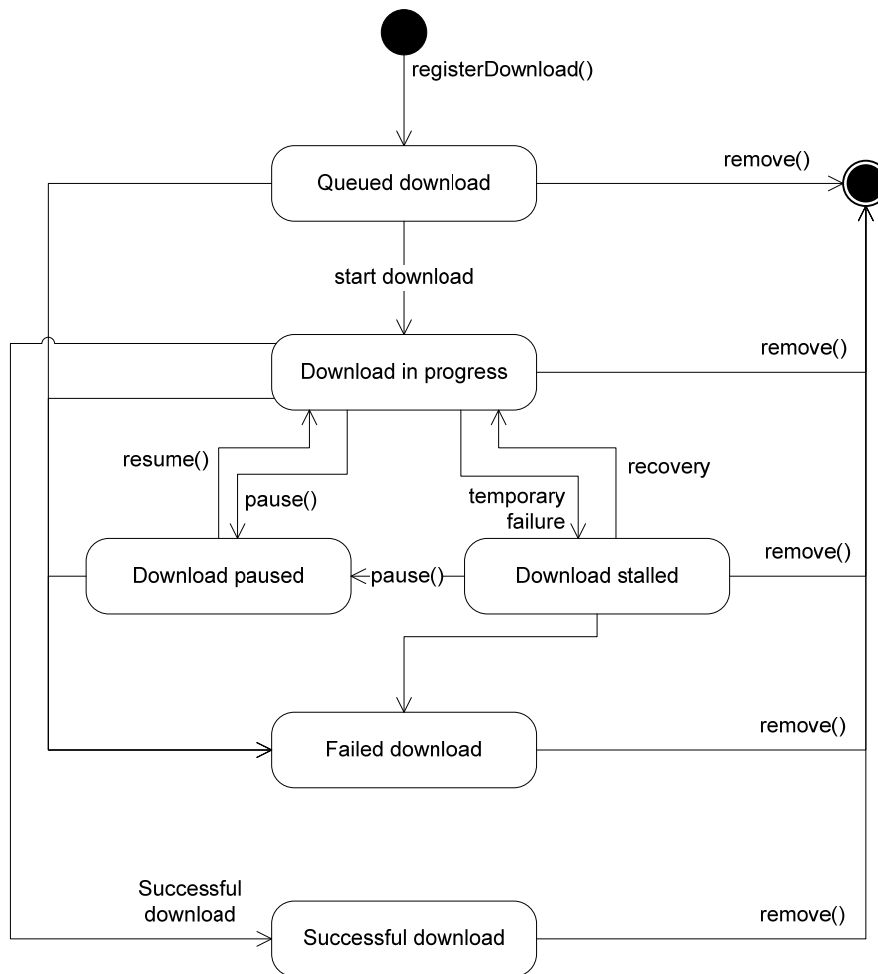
registerDownload()

Queued download

remove()

start download

Download in progress

remove()

resume()

pause()

temporary failure

recovery

Download paused

pause()

Download stalled

remove()

Failed download

remove()

Successful download

Successful download

remove()